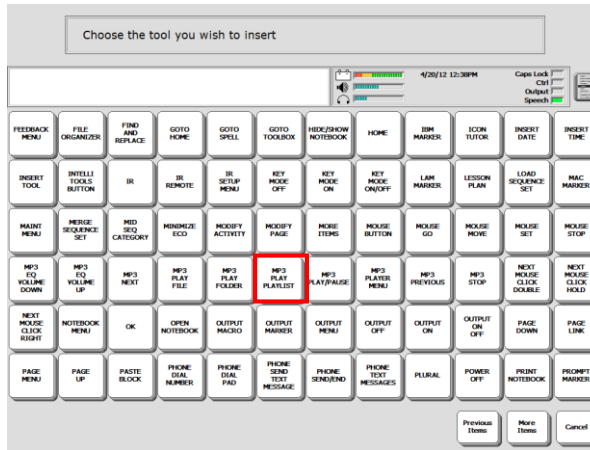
Choose the tool you wish to insert

4/20/12 12:38PM

Caps Lock
Ctrl
Output
Speech

| FEEDBACK MENU | FILE ORGANIZER | FIND AND REPLACE | GOTO HOME | GOTO SPELL | GOTO TOOLBOX | HIDE/SHOW NOTEBOOK | HOME | IBM MARKER | ICON TUTOR | INSERT DATE | INSERT TIME |
|---|---|---|---|---|---|---|---|---|---|---|---|
| INSERT TOOL | INTELLI TOOLS BUTTON | IR | IR REMOTE | IR SETUP MENU | KEY MODE OFF | KEY MODE ON | KEY MODE ON/OFF | LAM MARKER | LESSON PLAN | LOAD SEQUENCE SET | MAC MARKER |
| MAINT MENU | MERGE SEQUENCE SET | MID SEQ CATEGORY | MINIMIZE ECO | MODIFY ACTIVITY | MODIFY PAGE | MORE ITEMS | MOUSE BUTTON | MOUSE GO | MOUSE MOVE | MOUSE SET | MOUSE STOP |
| MP3 EQ VOLUME DOWN | MP3 EQ VOLUME UP | MP3 NEXT | MP3 PLAY FILE | MP3 PLAY FOLDER | MP3 PLAY PLAYLIST | MP3 PLAY/PAUSE | MP3 PLAYER MENU | MP3 PREVIOUS | MP3 STOP | NEXT MOUSE CLICK DOUBLE | NEXT MOUSE CLICK HOLD |
| NEXT MOUSE CLICK RIGHT | NOTEBOOK MENU | OK | OPEN NOTEBOOK | OUTPUT MACRO | OUTPUT MARKER | OUTPUT MENU | OUTPUT OFF | OUTPUT ON | OUTPUT ON OFF | PAGE DOWN | PAGE LINK |
| PAGE MENU | PAGE UP | PASTE BLOCK | PHONE DIAL NUMBER | PHONE DIAL PAD | PHONE SEND TEXT MESSAGE | PHONE SEND/END | PHONE TEXT MESSAGES | PLURAL | POWER OFF | PRINT NOTEBOOK | PROMPT MARKER |

Previous Items
More Items
Cancel